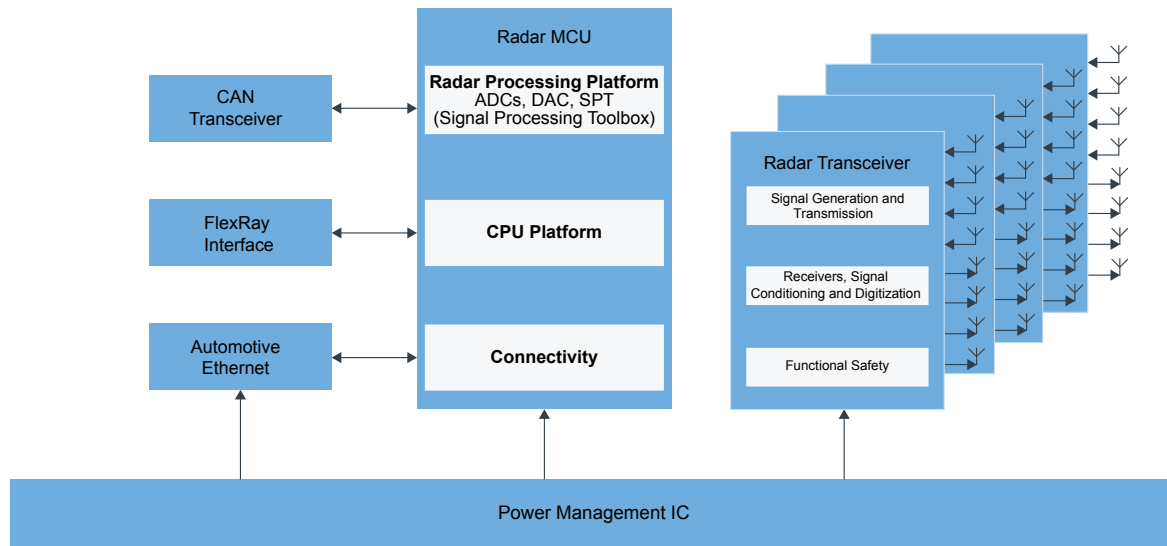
Radar MCU

Radar Processing Platform
ADCs, DAC, SPT
(Signal Processing Toolbox)

CAN Transceiver

FlexRay Interface

CPU Platform

Automotive Ethernet

Connectivity

Radar Transceiver

Signal Generation and Transmission

Receivers, Signal Conditioning and Digitization

Functional Safety

Power Management IC